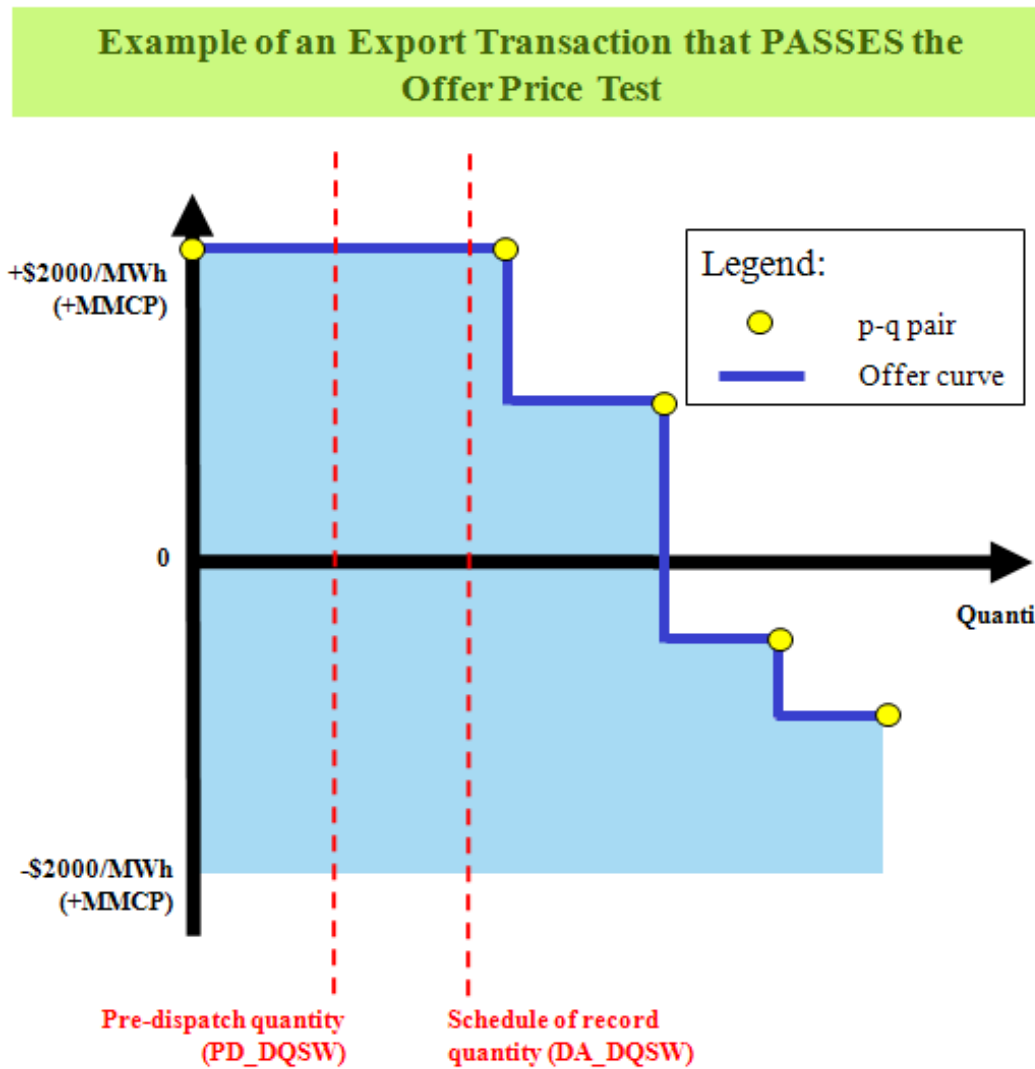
Example of an Export Transaction that PASSES the Offer Price Test

+\$2000/MWh (+MMCP)

0

-\$2000/MWh (+MMCP)

Quanti

Legend:

p-q pair

Offer curve

Pre-dispatch quantity (PD_DQSW)

Schedule of record quantity (DA_DQSW)